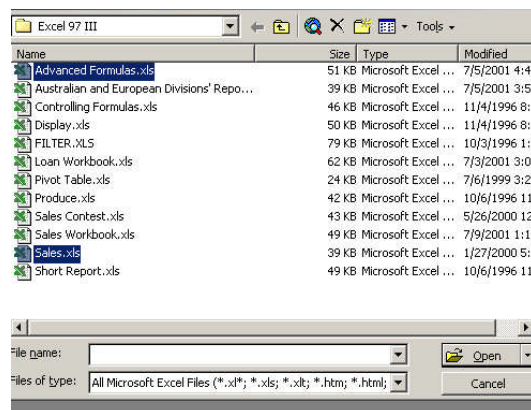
Excel 97 III

Tools

| Name | Size | Type | Modified |
|---|---|---|---|
| Advanced Formulas.xls | 51 KB | Microsoft Excel ... | 7/5/2001 4:4 |
| Australian and European Divisions' Repo... | 39 KB | Microsoft Excel ... | 7/5/2001 3:5 |
| Controlling Formulas.xls | 46 KB | Microsoft Excel ... | 11/4/1996 8: |
| Display.xls | 50 KB | Microsoft Excel ... | 11/4/1996 8: |
| FILTER.XLS | 79 KB | Microsoft Excel ... | 10/3/1996 1: |
| Loan Workbook.xls | 62 KB | Microsoft Excel ... | 7/3/2001 3:0 |
| Pivot Table.xls | 24 KB | Microsoft Excel ... | 7/6/1999 3:2 |
| Produce.xls | 42 KB | Microsoft Excel ... | 10/6/1996 11 |
| Sales Contest.xls | 43 KB | Microsoft Excel ... | 5/26/2000 12 |
| Sales Workbook.xls | 49 KB | Microsoft Excel ... | 7/9/2001 1:1 |
| Sales.xls | 39 KB | Microsoft Excel ... | 1/27/2000 5: |
| Short Report.xls | 49 KB | Microsoft Excel ... | 10/6/1996 11 |

File name:

Files of type: All Microsoft Excel Files (*.xl*; *.xls; *.xlt; *.htm; *.html;

Open

Cancel